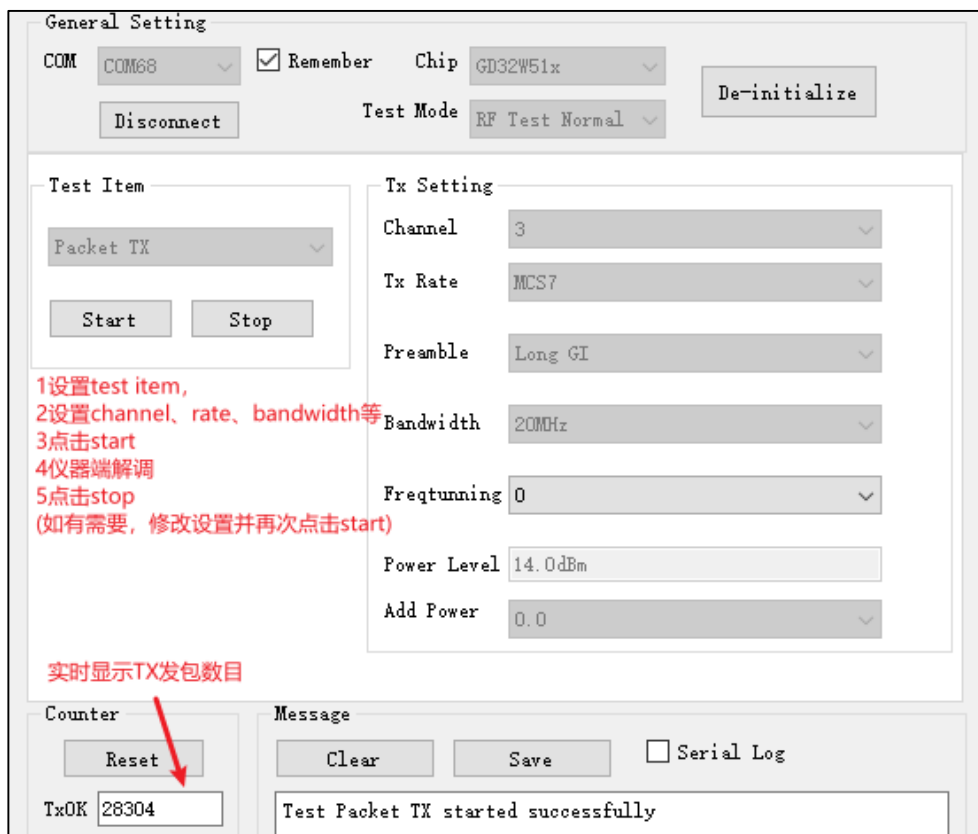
General Setting

COM COM68

Remember

Chip GD32W51x

Test Mode RF Test Normal

Disconnect

De-initialize

Test Item

Packet TX

Start Stop

Tx Setting

Channel 3

Tx Rate MCS7

Preamble Long GI

Bandwidth 20MHz

Freqtunning 0

Power Level 14.0dBm

Add Power 0.0

1设置test item,
2设置channel、rate、bandwidth等
3点击start
4仪器端解调
5点击stop
(如有需要，修改设置并再次点击start)

实时显示TX发包数目

Counter

Reset

TxOK 28304

Message

Clear Save

Serial Log

Test Packet TX started successfully